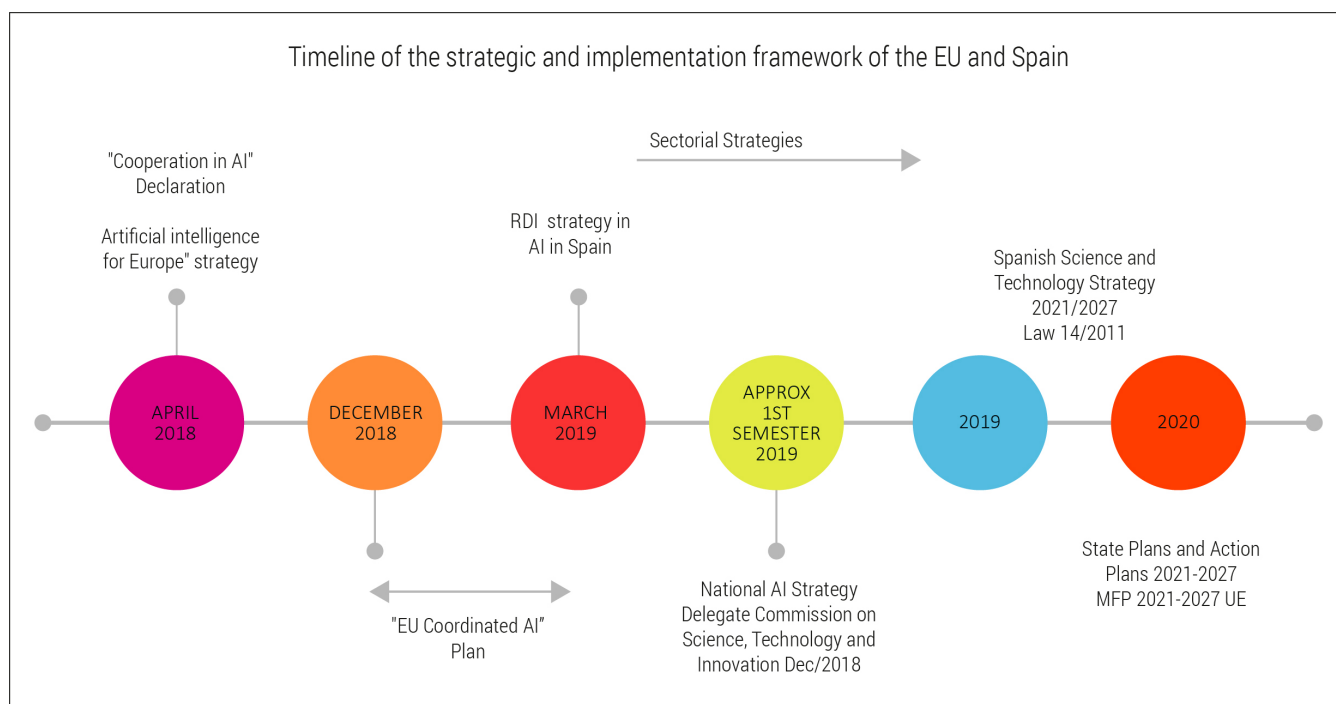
Timeline of the strategic and implementation framework of the EU and Spain

Sectorial Strategies

"Cooperation in AI" Declaration

Artificial intelligence for Europe" strategy

RDI strategy in AI in Spain

Spanish Science and Technology Strategy 2021/2027 Law 14/2011

APRIL 2018

DECEMBER 2018

MARCH 2019

APPROX 1ST SEMESTER 2019

2019

2020

"EU Coordinated AI" Plan

National AI Strategy Delegate Commission on Science, Technology and Innovation Dec/2018

State Plans and Action Plans 2021-2027 MFP 2021-2027 UE